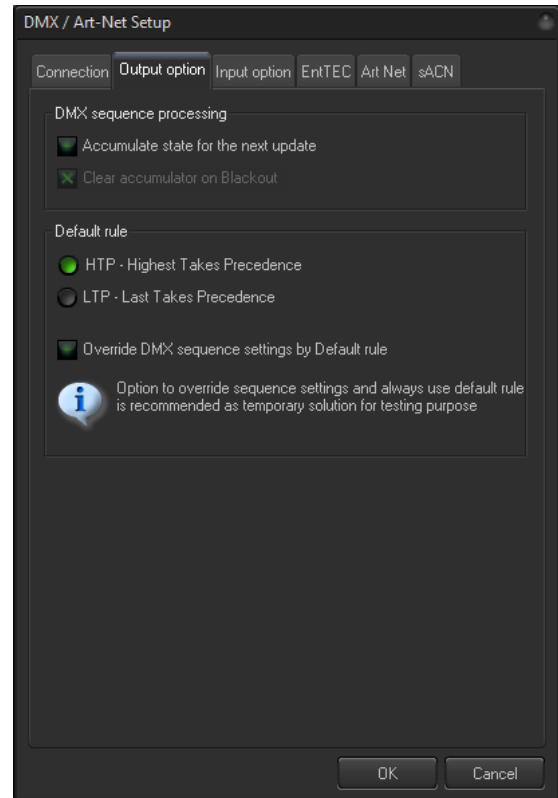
DMX / Art-Net Setup

Connection Output option Input option EntTEC Art Net sACN

DMX sequence processing

Accumulate state for the next update

Clear accumulator on Blackout

Default rule

HTP - Highest Takes Precedence

LTP - Last Takes Precedence

Override DMX sequence settings by Default rule

Option to override sequence settings and always use default rule is recommended as temporary solution for testing purpose

OK Cancel